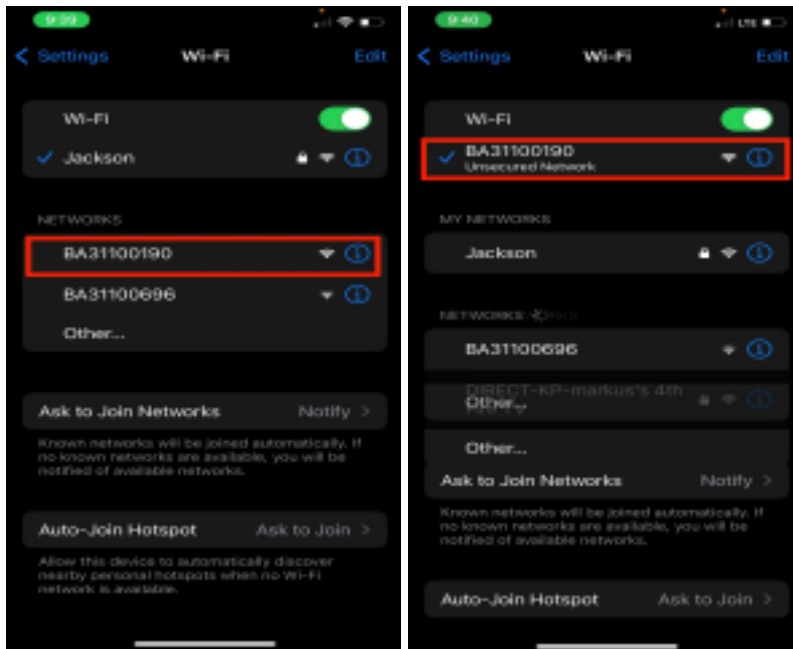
9:39

Settings Wi-Fi Edit

Wi-Fi

Jackson

NETWORKS

BA31100190

BA31100696

Other...

Ask to Join Networks Notify

Known networks will be joined automatically. If no known networks are available, you will be notified of available networks.

Auto-Join Hotspot Ask to Join

Allow this device to automatically discover nearby personal hotspots when no Wi-Fi network is available.

9:40

LTE

Settings Wi-Fi Edit

Wi-Fi

BA31100190
Unsecured Network

MY NETWORKS

Jackson

NETWORKS

BA31100696

DIRECT-KP-markus's 4th

Other...

Other...

Ask to Join Networks Notify

Known networks will be joined automatically. If no known networks are available, you will be notified of available networks.

Auto-Join Hotspot Ask to Join